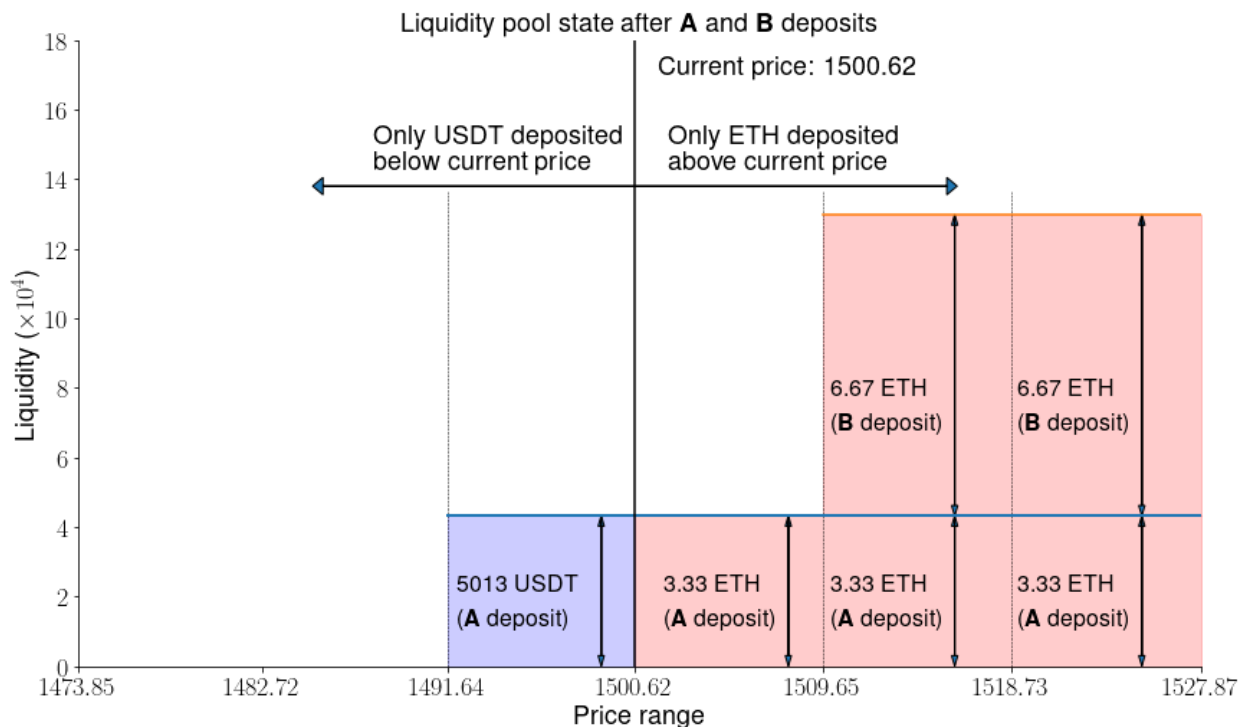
Liquidity pool state after **A** and **B** deposits

Current price: 1500.62

Only USDT deposited below current price

Only ETH deposited above current price

Liquidity ($\times 10^4$)

18
16
14
12
10
8
6
4
2
0

6.67 ETH (**B** deposit)

6.67 ETH (**B** deposit)

5013 USDT (**A** deposit)

3.33 ETH (**A** deposit)

3.33 ETH (**A** deposit)

3.33 ETH (**A** deposit)

1473.85 1482.72 1491.64 1500.62 1509.65 1518.73 1527.87

Price range